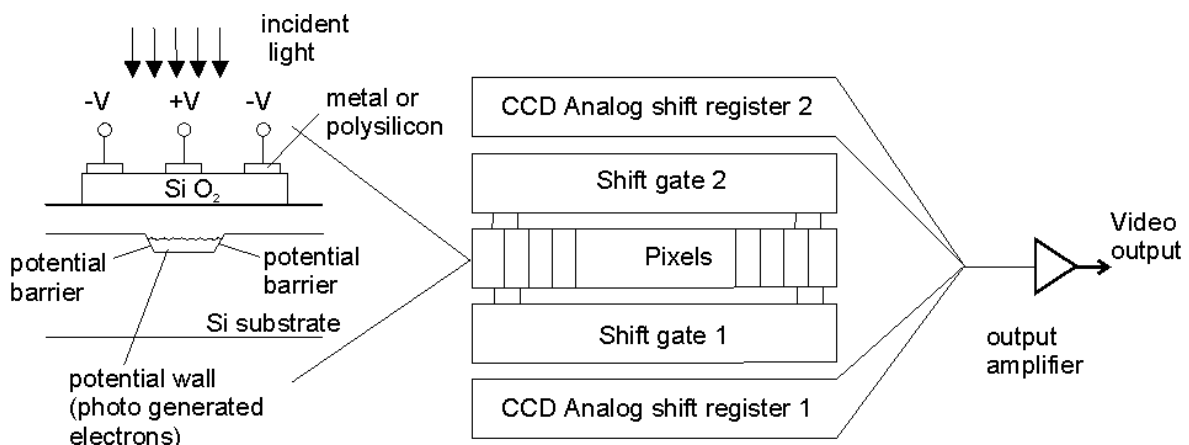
incident light

-V +V -V

metal or polysilicon

Si $O_2$

potential barrier

potential barrier

Si substrate

potential wall (photo generated electrons)

CCD Analog shift register 2

Shift gate 2

Pixels

Shift gate 1

CCD Analog shift register 1

Video output

output amplifier